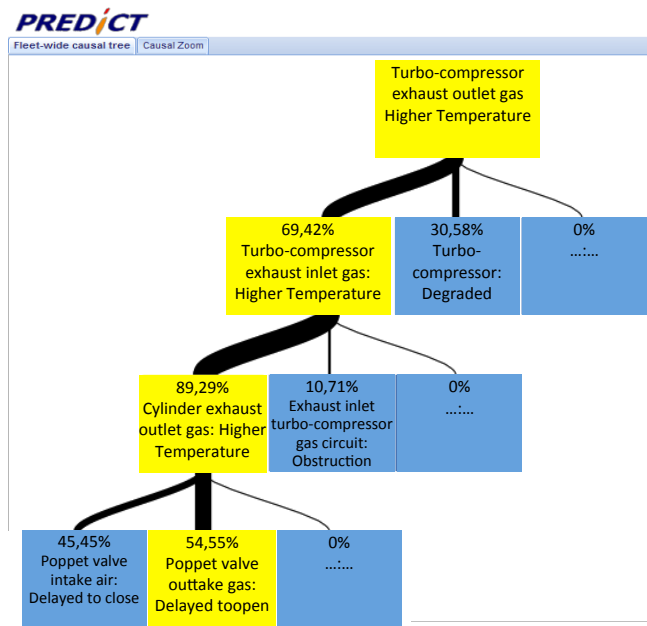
PREDICT

Fleet-wide causal tree | Causal Zoom

Turbo-compressor exhaust outlet gas Higher Temperature

69,42%
Turbo-compressor exhaust inlet gas: Higher Temperature

30,58%
Turbo-compressor: Degraded

0%
...:...

89,29%
Cylinder exhaust outlet gas: Higher Temperature

10,71%
Exhaust inlet turbo-compressor gas circuit: Obstruction

0%
...:...

45,45%
Poppet valve intake air: Delayed to close

54,55%
Poppet valve outtake gas: Delayed toopen

0%
...:...